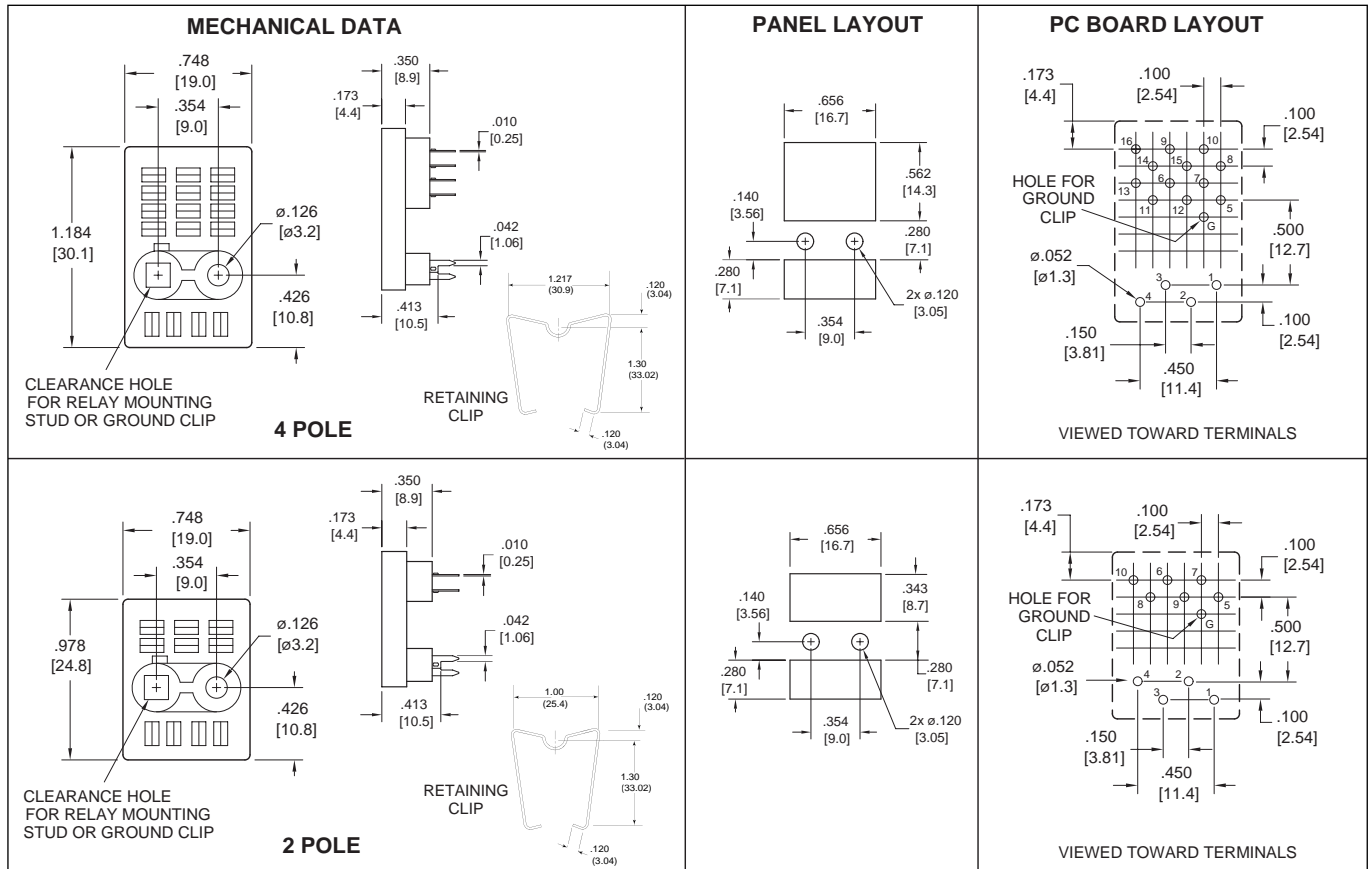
| MECHANICAL DATA | PANEL LAYOUT | PC BOARD LAYOUT |
|---|---|---|
| .748 [19.0] .354 [9.0] .350 [8.9] .173 [4.4] .010 [0.25] 1.184 [30.1] ø.126 [ø3.2] .042 [1.06] .426 [10.8] .413 [10.5] 1.217 (30.9) .120 (3.04) 1.30 (33.02) .120 (3.04) CLEARANCE HOLE FOR RELAY MOUNTING STUD OR GROUND CLIP RETAINING CLIP **4 POLE** | .656 [16.7] .562 [14.3] .140 [3.56] .280 [7.1] .280 [7.1] 2x ø.120 [3.05] .354 [9.0] | .173 [4.4] .100 [2.54] .100 [2.54] 16 9 10 14 15 8 6 7 13 11 12 5 G HOLE FOR GROUND CLIP .500 [12.7] ø.052 [ø1.3] 3 1 4 2 .100 [2.54] .150 [3.81] .450 [11.4] VIEWED TOWARD TERMINALS |
| .748 [19.0] .354 [9.0] .350 [8.9] .173 [4.4] .010 [0.25] .978 [24.8] ø.126 [ø3.2] .042 [1.06] .426 [10.8] .413 [10.5] 1.00 (25.4) .120 (3.04) 1.30 (33.02) .120 (3.04) CLEARANCE HOLE FOR RELAY MOUNTING STUD OR GROUND CLIP RETAINING CLIP **2 POLE** | .656 [16.7] .343 [8.7] .140 [3.56] .280 [7.1] .280 [7.1] .354 [9.0] 2x ø.120 [3.05] | .173 [4.4] .100 [2.54] .100 [2.54] 10 6 7 8 9 5 G HOLE FOR GROUND CLIP .500 [12.7] ø.052 [ø1.3] 4 2 3 1 .100 [2.54] .150 [3.81] .450 [11.4] VIEWED TOWARD TERMINALS |